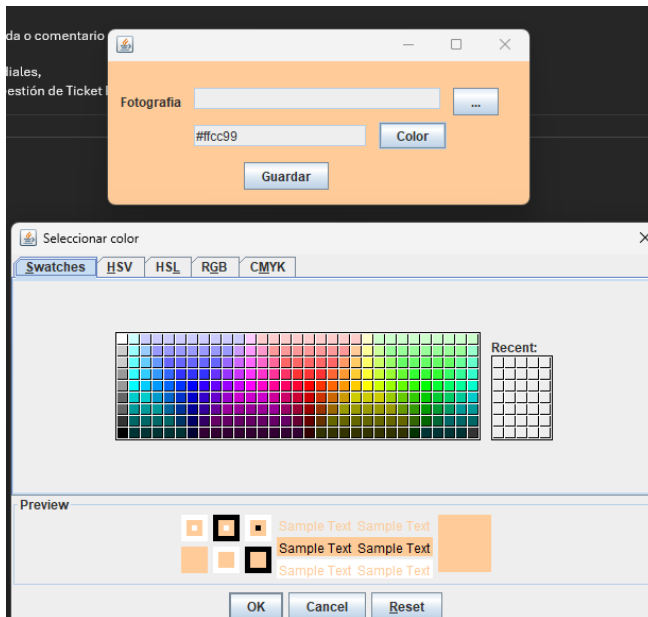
da o comentario

diales,
estión de Ticket I

Fotografia ...

#ffcc99 Color

Guardar

Seleccionar color

Swatches HSV HSL RGB CMYK

Recent:

Preview

Sample Text Sample Text
Sample Text Sample Text
Sample Text Sample Text

OK Cancel Reset